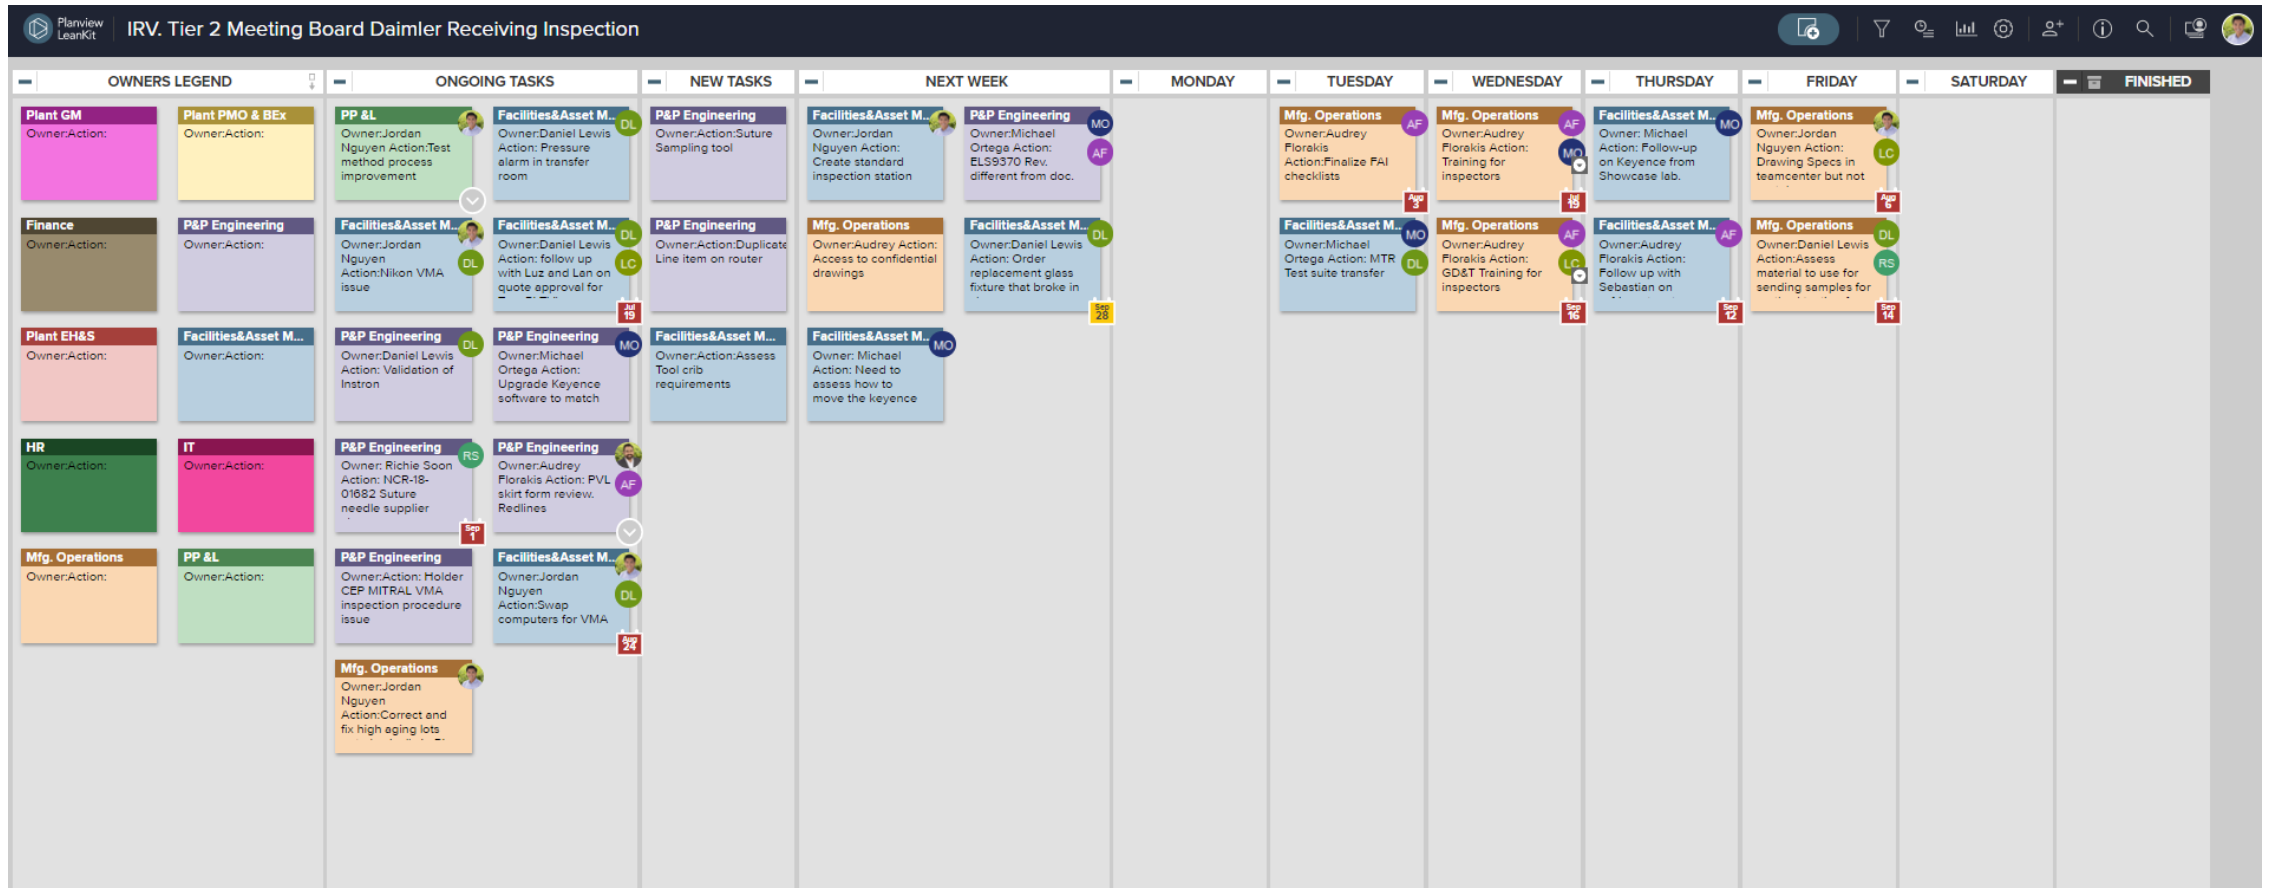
Planview LeanKit IRV. Tier 2 Meeting Board Daimler Receiving Inspection

OWNERS LEGEND

Plant GM
Owner:Action:

Plant PMO & BEx
Owner:Action:

Finance
Owner:Action:

P&P Engineering
Owner:Action:

Plant EH&S
Owner:Action:

Facilities&Asset M...
Owner:Action:

HR
Owner:Action:

IT
Owner:Action:

Mfg. Operations
Owner:Action:

PP &L
Owner:Action:

ONGOING TASKS

PP &L
Owner:Jordan Nguyen Action:Test method process improvement

Facilities&Asset M...
Owner:Daniel Lewis Action: Pressure alarm in transfer room
DL

Facilities&Asset M...
Owner:Jordan Nguyen Action:Nikon VMA issue
DL

Facilities&Asset M...
Owner:Daniel Lewis Action: follow up with Luz and Lan on quote approval for
DL LC
Jul 19

P&P Engineering
Owner:Daniel Lewis Action: Validation of Instron
DL

P&P Engineering
Owner:Michael Ortega Action: Upgrade Keyence software to match
MO

P&P Engineering
Owner: Richie Soon Action: NCR-18-01682 Suture needle supplier
RS
Sep 1

P&P Engineering
Owner:Audrey Florakis Action: PVL skirt form review. Redlines
AF

P&P Engineering
Owner:Action: Holder CEP MITRAL VMA inspection procedure issue

Facilities&Asset M...
Owner:Jordan Nguyen Action:Swap computers for VMA
DL
Aug 24

Mfg. Operations
Owner:Jordan Nguyen Action:Correct and fix high aging lots

NEW TASKS

P&P Engineering
Owner:Action:Suture Sampling tool

P&P Engineering
Owner:Action:Duplicate Line item on router

Facilities&Asset M...
Owner:Action:Assess Tool crib requirements

NEXT WEEK

Facilities&Asset M...
Owner:Jordan Nguyen Action: Create standard inspection station

P&P Engineering
Owner:Michael Ortega Action: ELS9370 Rev. different from doc.
MO AF

Mfg. Operations
Owner:Audrey Action: Access to confidential drawings

Facilities&Asset M...
Owner:Daniel Lewis Action: Order replacement glass fixture that broke in
DL
Sep 28

Facilities&Asset M...
Owner: Michael Action: Need to assess how to move the keyence
MO

MONDAY

TUESDAY

Mfg. Operations
Owner:Audrey Florakis Action:Finalize FAI checklists
AF
Aug 3

Facilities&Asset M...
Owner:Michael Ortega Action: MTR Test suite transfer
MO DL

WEDNESDAY

Mfg. Operations
Owner:Audrey Florakis Action: Training for inspectors
AF MO
Jul 15

Mfg. Operations
Owner:Audrey Florakis Action: GD&T Training for inspectors
AF LC
Sep 16

THURSDAY

Facilities&Asset M...
Owner: Michael Action: Follow-up on Keyence from Showcase lab.
MO

Facilities&Asset M...
Owner:Audrey Florakis Action: Follow up with Sebastian on
AF
Sep 12

FRIDAY

Mfg. Operations
Owner:Jordan Nguyen Action: Drawing Specs in teamcenter but not
LC
Aug 6

Mfg. Operations
Owner:Daniel Lewis Action:Assess material to use for sending samples for
DL RS
Sep 14

SATURDAY

FINISHED